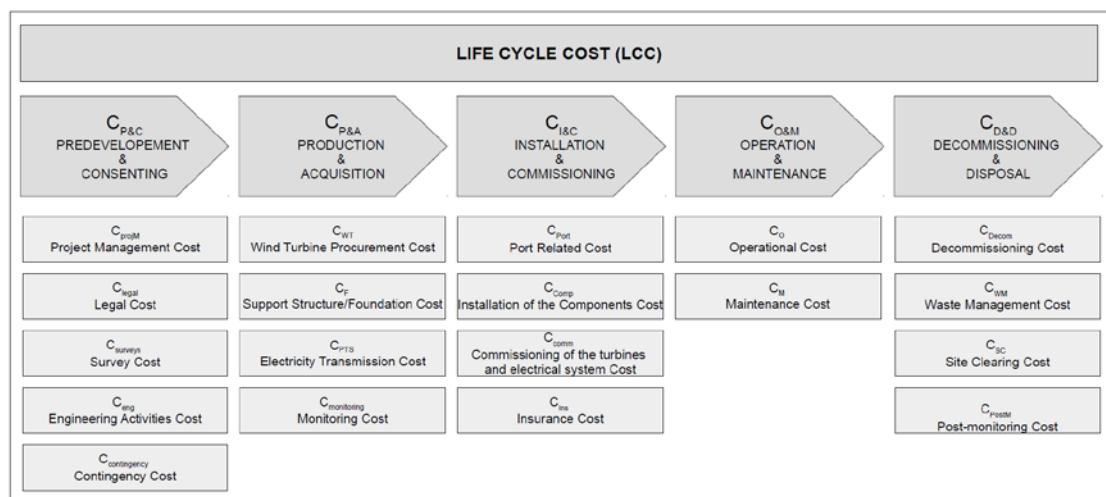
LIFE CYCLE COST (LCC)

$C_{P\&C}$ PREDEVELOPEMENT & CONSENTING

$C_{P\&A}$ PRODUCTION & ACQUISITION

$C_{I\&C}$ INSTALLATION & COMMISSIONING

$C_{O\&M}$ OPERATION & MAINTENANCE

$C_{D\&D}$ DECOMMISSIONING & DISPOSAL

$C_{projM}$ Project Management Cost

$C_{legal}$ Legal Cost

$C_{surveys}$ Survey Cost

$C_{eng}$ Engineering Activities Cost

$C_{contingency}$ Contingency Cost

$C_{WT}$ Wind Turbine Procurement Cost

$C_{F}$ Support Structure/Foundation Cost

$C_{PTS}$ Electricity Transmission Cost

$C_{monitoring}$ Monitoring Cost

$C_{Port}$ Port Related Cost

$C_{Comp}$ Installation of the Components Cost

$C_{comm}$ Commissioning of the turbines and electrical system Cost

$C_{ins}$ Insurance Cost

$C_{O}$ Operational Cost

$C_{M}$ Maintenance Cost

$C_{Decom}$ Decommissioning Cost

$C_{WM}$ Waste Management Cost

$C_{SC}$ Site Clearing Cost

$C_{PostM}$ Post-monitoring Cost